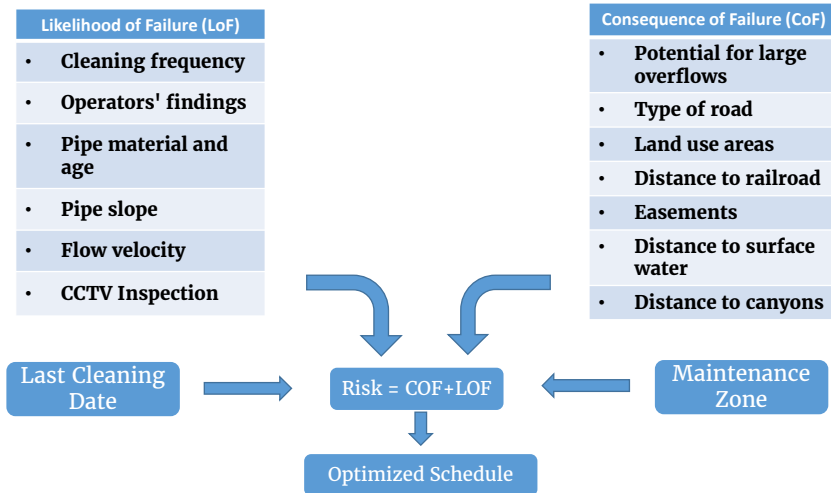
Likelihood of Failure (LoF)

- Cleaning frequency
- Operators' findings
- Pipe material and age
- Pipe slope
- Flow velocity
- CCTV Inspection

Consequence of Failure (CoF)

- Potential for large overflows
- Type of road
- Land use areas
- Distance to railroad
- Easements
- Distance to surface water
- Distance to canyons

Last Cleaning Date

Risk = COF+LOF

Maintenance Zone

Optimized Schedule